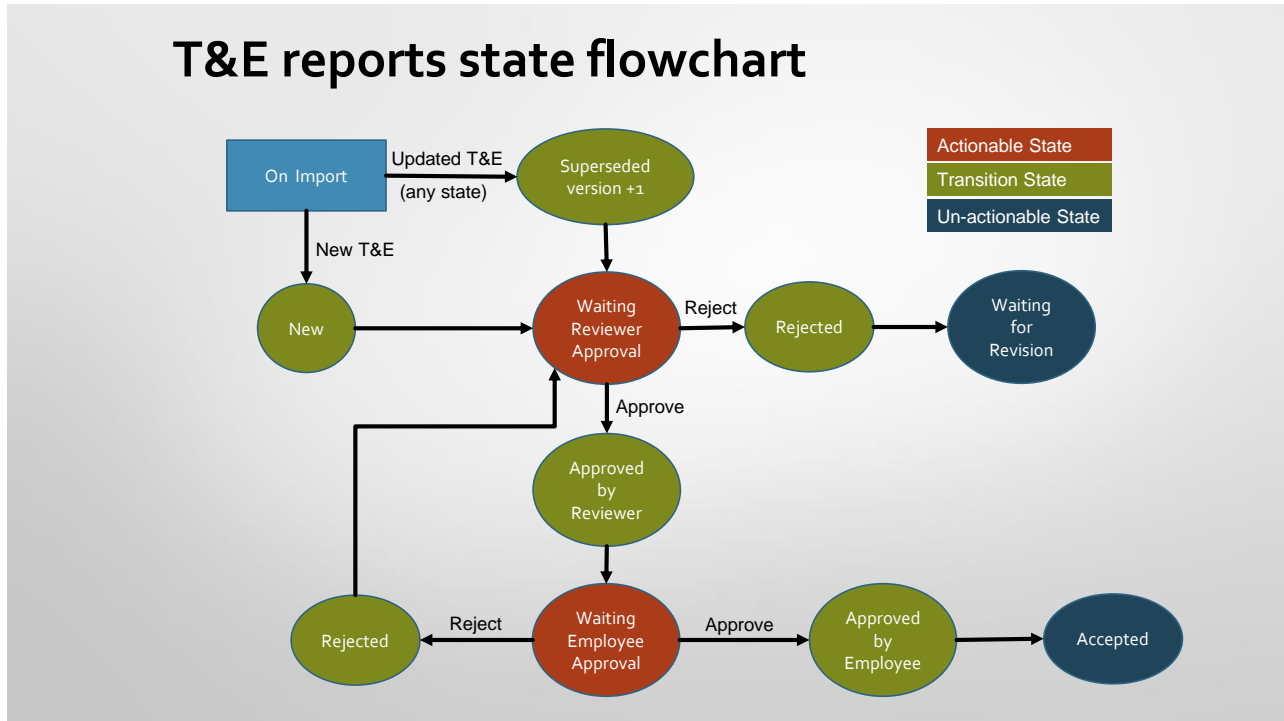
T&E reports state flowchart

Actionable State
Transition State
Un-actionable State

On Import
Updated T&E
(any state)
Superseded version +1
New T&E
New
Waiting Reviewer Approval
Reject
Rejected
Waiting for Revision
Approve
Approved by Reviewer
Rejected
Reject
Waiting Employee Approval
Approve
Approved by Employee
Accepted